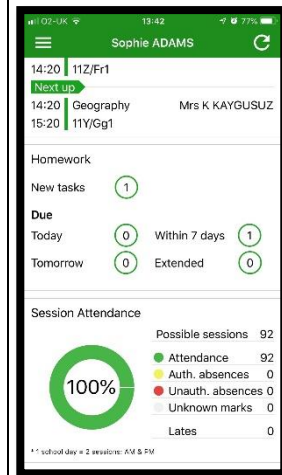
O2-UK 13:42 77%

Sophie ADAMS

14:20 11Z/Fr1

Next up

14:20 Geography Mrs K KAYGUSUZ

15:20 11Y/Gg1

Homework

New tasks 1

Due

Today 0 Within 7 days 1

Tomorrow 0 Extended 0

Session Attendance

Possible sessions 92

Attendance 92

Auth. absences 0

Unauth. absences 0

Unknown marks 0

Lates 0

100%

* 1 school day = 2 sessions: AM & PM